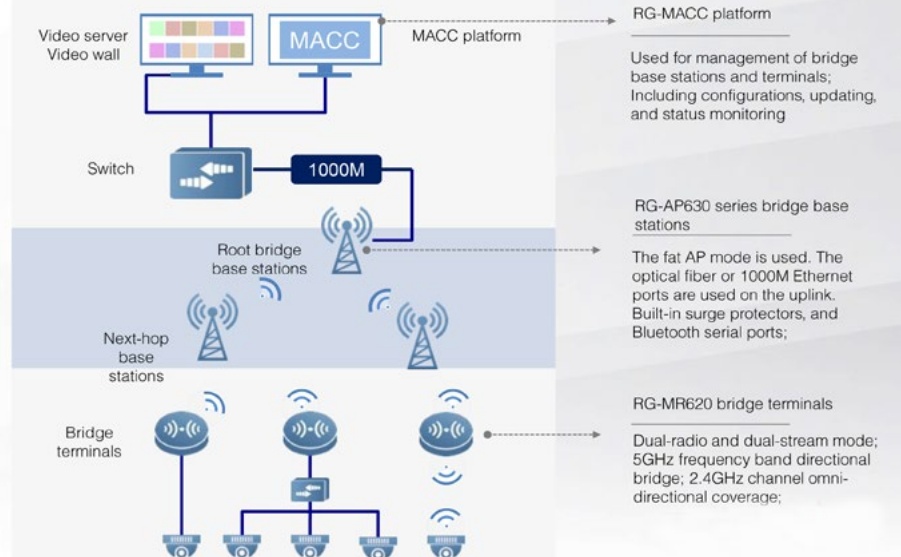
Video server
Video wall

MACC

MACC platform

RG-MACC platform

Used for management of bridge base stations and terminals; Including configurations, updating, and status monitoring

Switch

1000M

RG-AP630 series bridge base stations

Root bridge base stations

The fat AP mode is used. The optical fiber or 1000M Ethernet ports are used on the uplink. Built-in surge protectors, and Bluetooth serial ports;

Next-hop base stations

RG-MR620 bridge terminals

Bridge terminals

Dual-radio and dual-stream mode; 5GHz frequency band directional bridge; 2.4GHz channel omni-directional coverage;